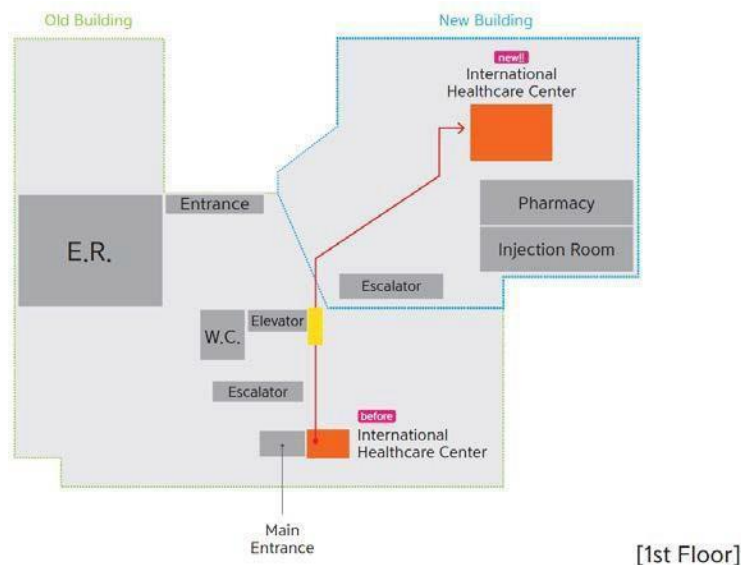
Old Building

New Building

new!
International Healthcare Center

Entrance

E.R.

Pharmacy

Injection Room

Escalator

W.C.

Elevator

Escalator

before
International Healthcare Center

Main Entrance

[1st Floor]